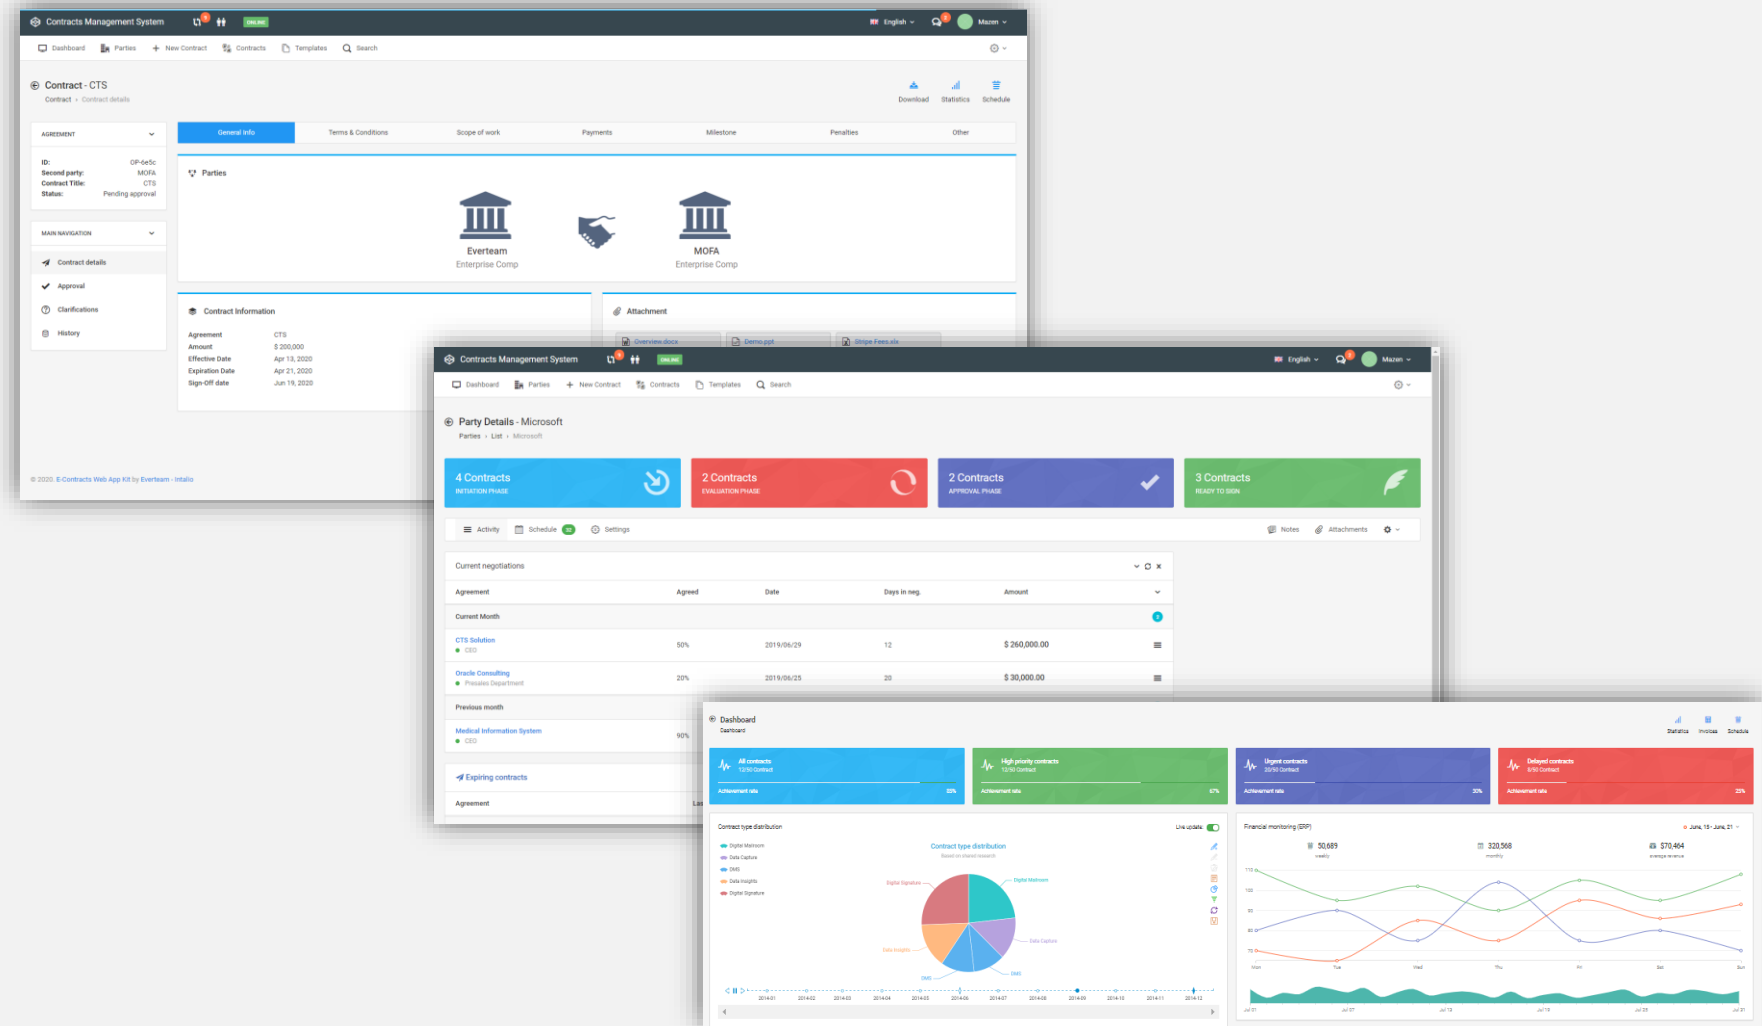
Contracts Management System ONLINE English Mazen

Dashboard Parties New Contract Contracts Templates Search

Contract - CTS
Contract › Contract details

Download Statistics Schedule

AGREEMENT

ID: OP-6e5c
Second party: MOFA
Contract Title: CTS
Status: Pending approval

MAIN NAVIGATION

Contract details
Approval
Clarifications
History

General Info Terms & Conditions Scope of work Payments Milestone Penalties Other

Parties

Everteam
Enterprise Comp

MOFA
Enterprise Comp

Contract Information

Agreement CTS
Amount $ 200,000
Effective Date Apr 13, 2020
Expiration Date Apr 21, 2020
Sign-Off date Jun 19, 2020

Attachment

Overview.docx Demo.ppt Stripe Fees.xls

© 2020. E-Contracts Web App Kit by Everteam - Intalio

Contracts Management System ONLINE English Mazen

Dashboard Parties New Contract Contracts Templates Search

Party Details - Microsoft
Parties › List › Microsoft

4 Contracts
INITIATION PHASE

2 Contracts
EVALUATION PHASE

2 Contracts
APPROVAL PHASE

3 Contracts
READY TO SIGN

Activity Schedule Settings Notes Attachments

Current negotiations

| Agreement | Agreed | Date | Days in neg. | Amount |
|---|---|---|---|---|
| Current Month | | | | |
| CTS Solution CEO | 50% | 2019/06/29 | 12 | $ 260,000.00 |
| Oracle Consulting Presales Department | 20% | 2019/06/25 | 20 | $ 30,000.00 |
| Previous month | | | | |
| Medical Information System CEO | 90% | | | |

Expiring contracts

Agreement

Dashboard
Dashboard

Statistics Invoices Schedule

All contracts
12/50 Contract
Achievement rate 30%

High priority contracts
12/50 Contract
Achievement rate 67%

Urgent contracts
20/50 Contract
Achievement rate 30%

Delayed contracts
8/50 Contract
Achievement rate 25%

Contract type distribution
Live update

Digital Mailroom
Data Capture
DMS
Data Insights
Digital Signature

Contract type distribution
Based on shared research

Digital Signature Digital Mailroom Data Capture DMS Data Insights DMS

2014-01 2014-02 2014-03 2014-04 2014-05 2014-06 2014-07 2014-08 2014-09 2014-10 2014-11 2014-12

Financial monitoring (ERP)
June, 15 - June, 21

50,689 weekly
320,568 monthly
$70,464 average revenue

Mon Tue Wed Thu Fri Sat Sun